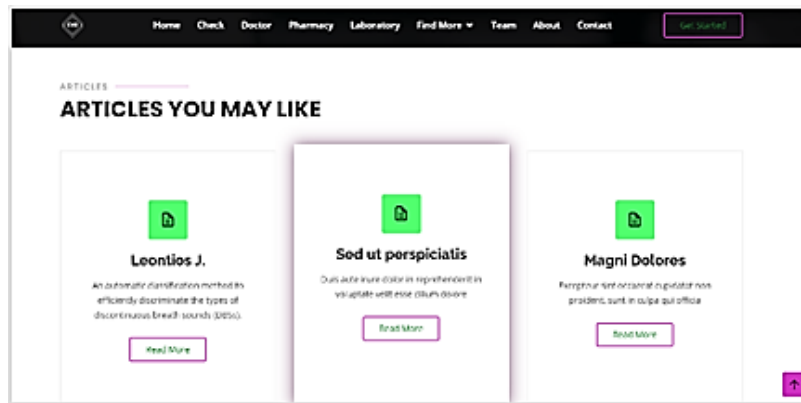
Home Check Doctor Pharmacy Laboratory Find More ▾ Team About Contact

Get Started

ARTICLES

ARTICLES YOU MAY LIKE

Leontios J.

An automatic classification method to efficiently discriminate the types of discontinuous breath sounds (DBSs).

Read More

Sed ut perspiciatis

Duis aute irure dolor in reprehenderit in voluptate velit esse cillum dolore

Read More

Magni Dolores

Excepteur sint occaecat cupidatat non proident, sunt in culpa qui officia

Read More